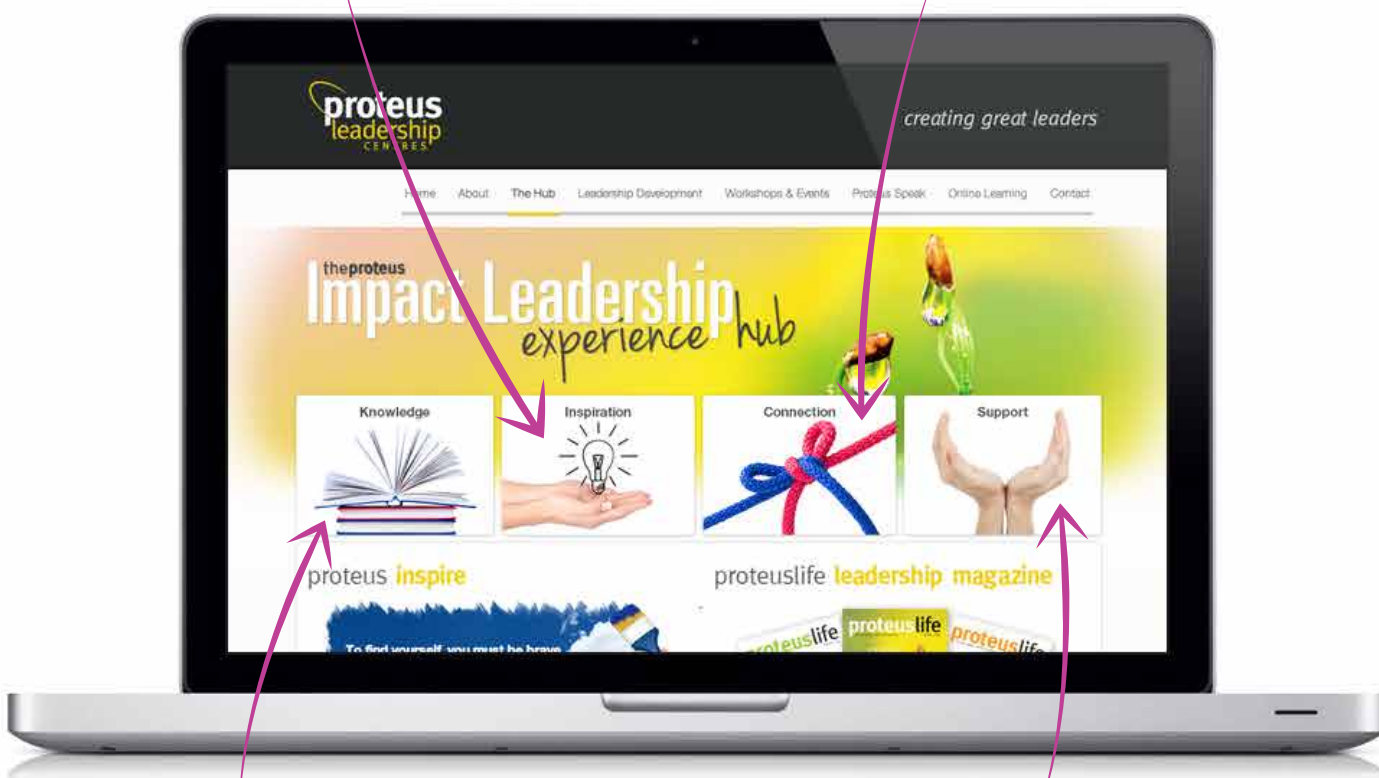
proteus leadership CENTRES

creating great leaders

Home About The Hub Leadership Development Workshops & Events Proteus Speak Online Learning Contact

theproteus Impact Leadership experience hub

Knowledge

Inspiration

Connection

Support

proteus inspire

To find yourself, you must be brave

proteuslife leadership magazine

proteuslife proteuslife proteuslife